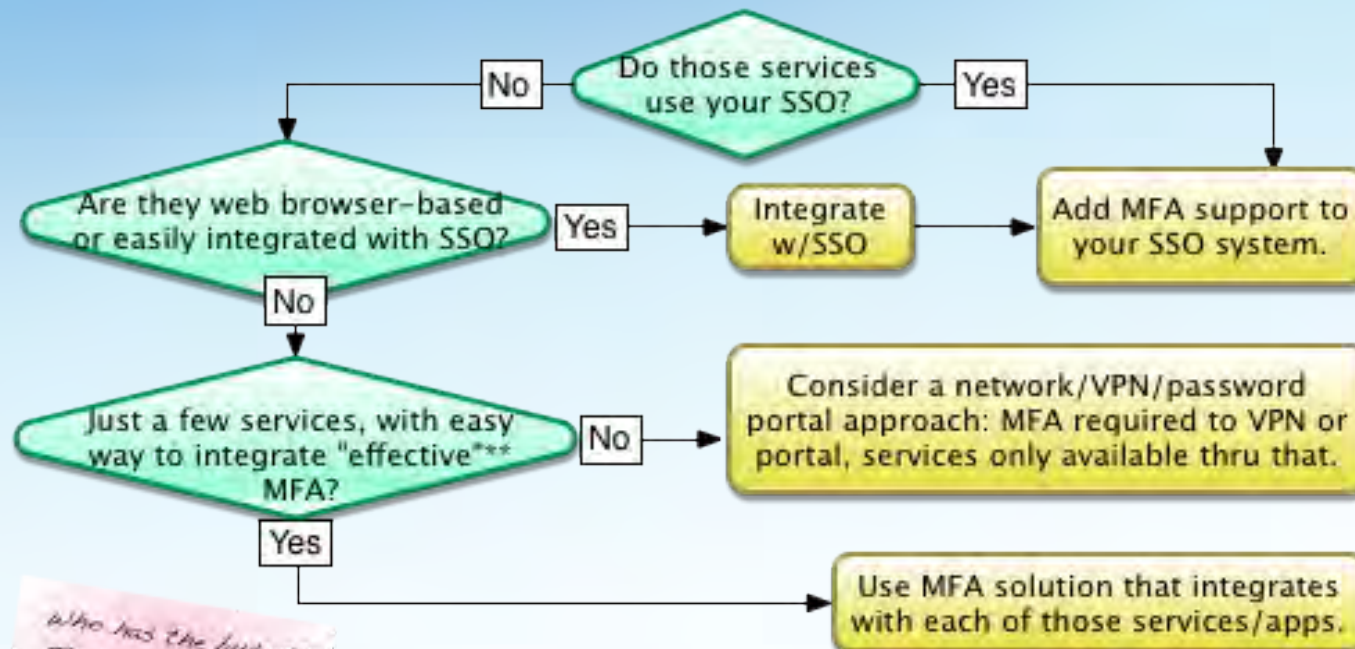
Do those services use your SSO?

No

Yes

Are they web browser-based or easily integrated with SSO?

Yes

Integrate w/SSO

Add MFA support to your SSO system.

No

Just a few services, with easy way to integrate "effective"** MFA?

No

Consider a network/VPN/password portal approach: MFA required to VPN or portal, services only available thru that.

Yes

Use MFA solution that integrates with each of those services/apps.

Who has the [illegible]